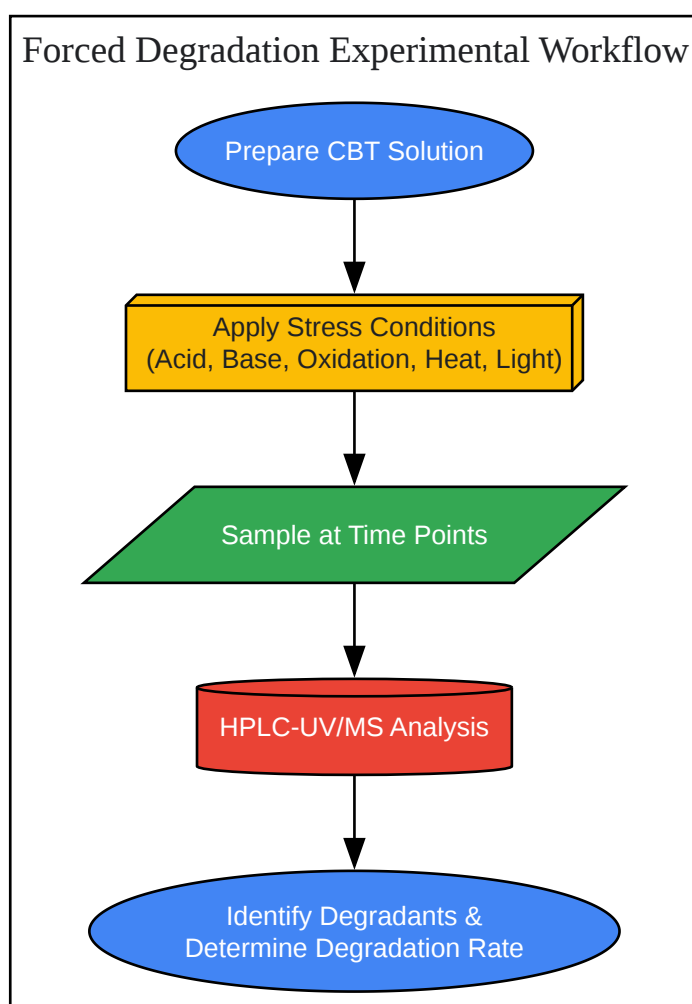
Forced Degradation Experimental Workflow

Prepare CBT Solution

Apply Stress Conditions
(Acid, Base, Oxidation, Heat, Light)

Sample at Time Points

HPLC-UV/MS Analysis

Identify Degradants &
Determine Degradation Rate